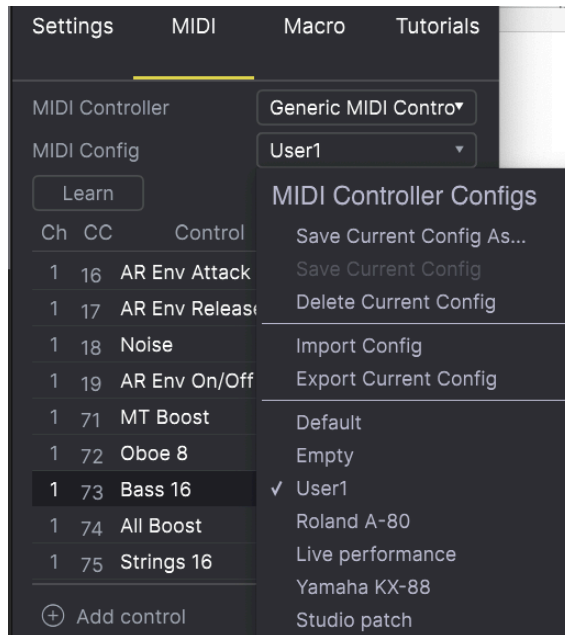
Settings MIDI Macro Tutorials

MIDI Controller Generic MIDI Contro▾
MIDI Config User1 ▾

Learn

| Ch | CC | Control |
|---|---|---|
| 1 | 16 | AR Env Attack |
| 1 | 17 | AR Env Releas |
| 1 | 18 | Noise |
| 1 | 19 | AR Env On/Off |
| 1 | 71 | MT Boost |
| 1 | 72 | Oboe 8 |
| 1 | 73 | Bass 16 |
| 1 | 74 | All Boost |
| 1 | 75 | Strings 16 |

⊕ Add control

MIDI Controller Configs
Save Current Config As...
Save Current Config
Delete Current Config
Import Config
Export Current Config
Default
Empty
✓ User1
Roland A-80
Live performance
Yamaha KX-88
Studio patch